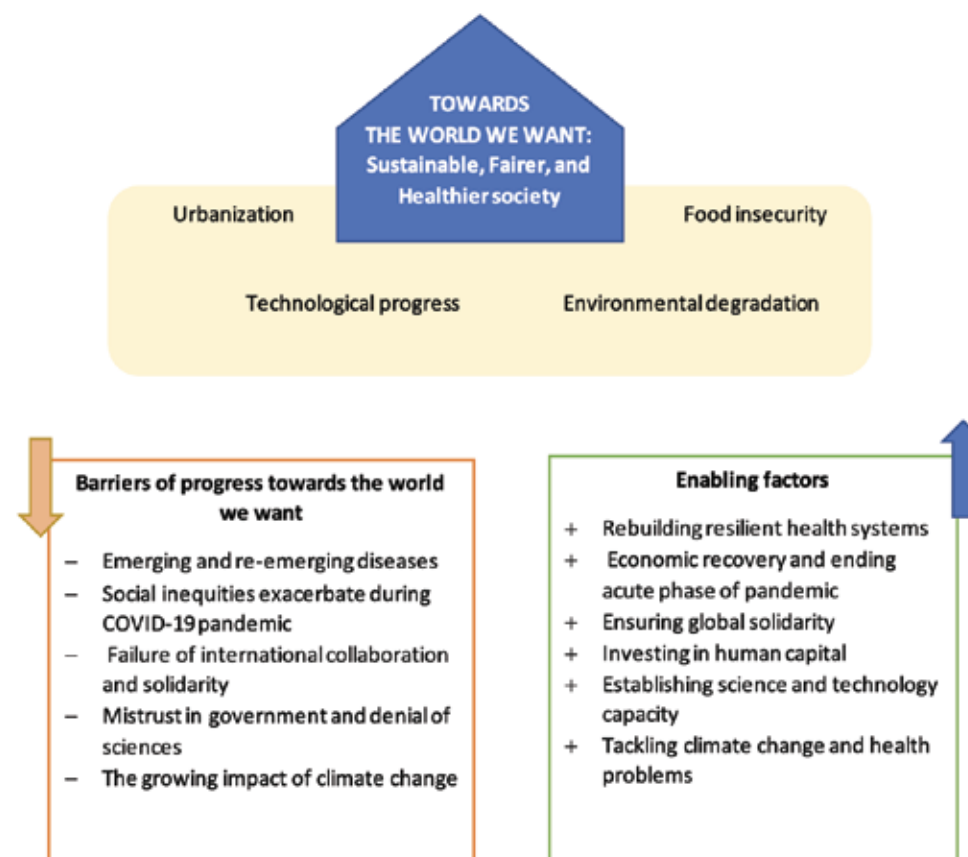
TOWARDS
THE WORLD WE WANT:
Sustainable, Fairer, and Healthier society

Urbanization

Food insecurity

Technological progress

Environmental degradation

Barriers of progress towards the world we want

– Emerging and re-emerging diseases
– Social inequities exacerbate during COVID-19 pandemic
– Failure of international collaboration and solidarity
– Mistrust in government and denial of sciences
– The growing impact of climate change

Enabling factors

+ Rebuilding resilient health systems
+ Economic recovery and ending acute phase of pandemic
+ Ensuring global solidarity
+ Investing in human capital
+ Establishing science and technology capacity
+ Tackling climate change and health problems